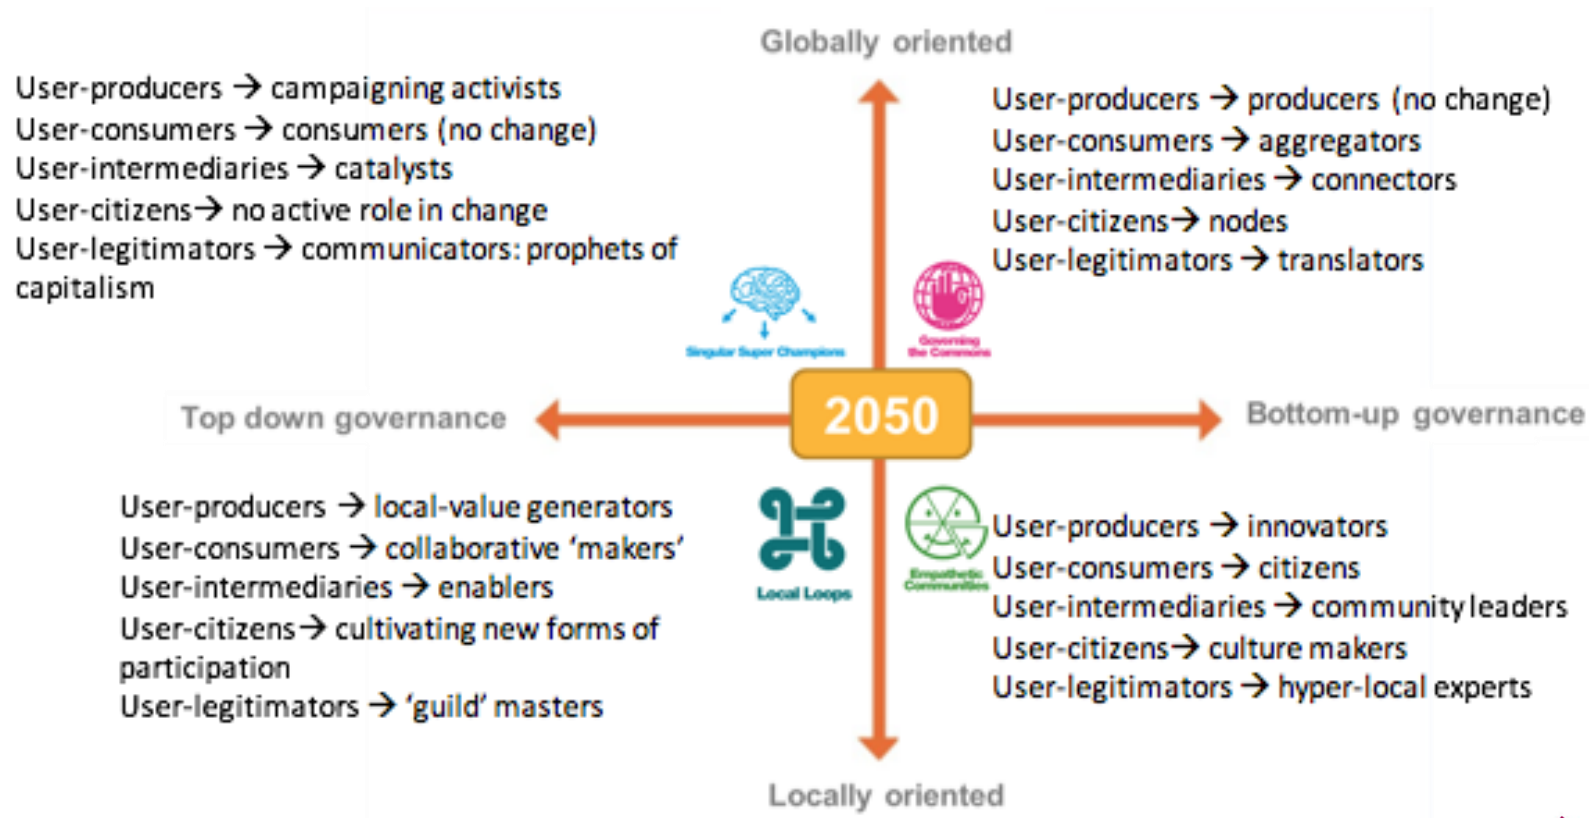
Globally oriented

User-producers → campaigning activists
User-consumers → consumers (no change)
User-intermediaries → catalysts
User-citizens→ no active role in change
User-legitimators → communicators: prophets of capitalism

User-producers → producers (no change)
User-consumers → aggregators
User-intermediaries → connectors
User-citizens→ nodes
User-legitimators → translators

Singular Super Champions

Governing the Commons

Top down governance

2050

Bottom-up governance

User-producers → local-value generators
User-consumers → collaborative 'makers'
User-intermediaries → enablers
User-citizens→ cultivating new forms of participation
User-legitimators → 'guild' masters

Local Loops

Empathetic Communities

User-producers → innovators
User-consumers → citizens
User-intermediaries → community leaders
User-citizens→ culture makers
User-legitimators → hyper-local experts

Locally oriented